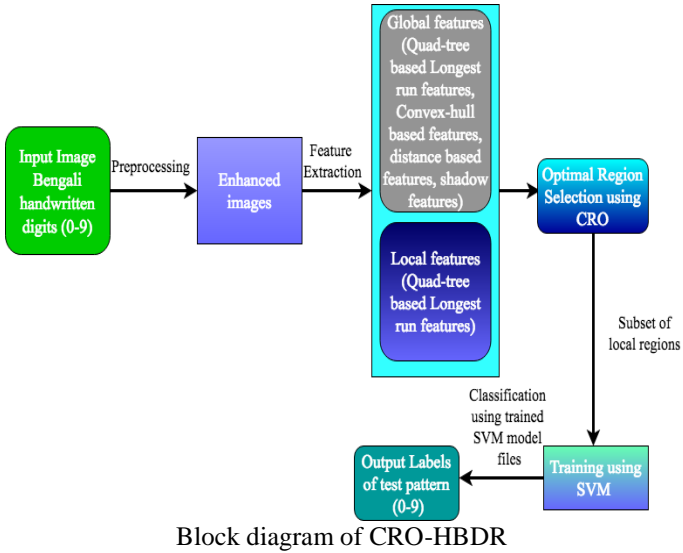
Input Image Bengali handwritten digits (0-9)

Preprocessing

Enhanced images

Feature Extraction

Global features (Quad-tree based Longest run features, Convex-hull based features, distance based features, shadow features)

Local features (Quad-tree based Longest run features)

Optimal Region Selection using CRO

Subset of local regions

Classification using trained SVM model files

Training using SVM

Output Labels of test pattern (0-9)

Block diagram of CRO-HBDR